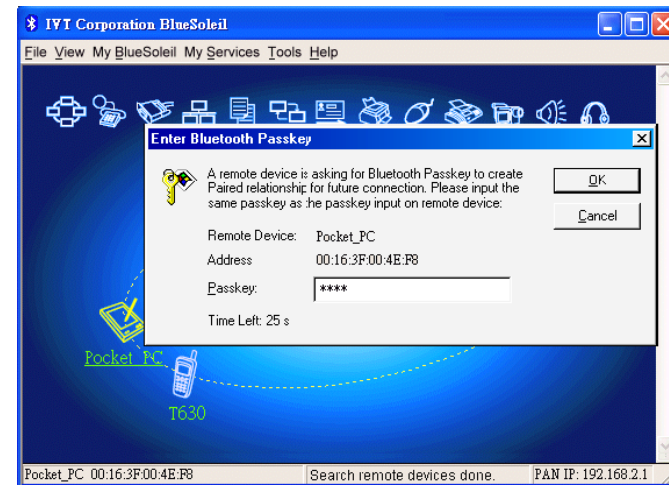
IVT Corporation BlueSoleil

File View My BlueSoleil My Services Tools Help

Enter Bluetooth Passkey

A remote device is asking for Bluetooth Passkey to create Paired relationship for future connection. Please input the same passkey as the passkey input on remote device:

OK

Cancel

Remote Device: Pocket_PC

Address 00:16:3F:00:4E:F8

Passkey: ****

Time Left: 25 s

Pocket_PC

T630

Pocket_PC 00:16:3F:00:4E:F8 | Search remote devices done. | PAN IP: 192.168.2.1